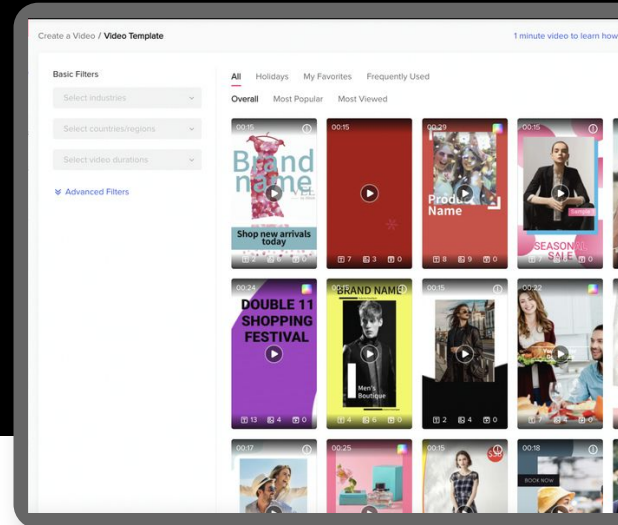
Create a Video / Video Template

1 minute video to learn how

Basic Filters

Select industries

Select countries/regions

Select video durations

Advanced Filters

All Holidays My Favorites Frequently Used

Overall Most Popular Most Viewed

00:15
Brand name
Shop new arrivals today
2 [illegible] 0

00:15
7 3 0

00:29
Product Name
8 9 0

00:15
Template
SEASON SALE
7 2 0

00:24
DOUBLE 11 SHOPPING FESTIVAL
13 4 0

BRAND NAME
Men's Boutique
4 6 0

00:15
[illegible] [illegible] 0

00:22

00:17

00:25

00:15

00:18
BOOK NOW